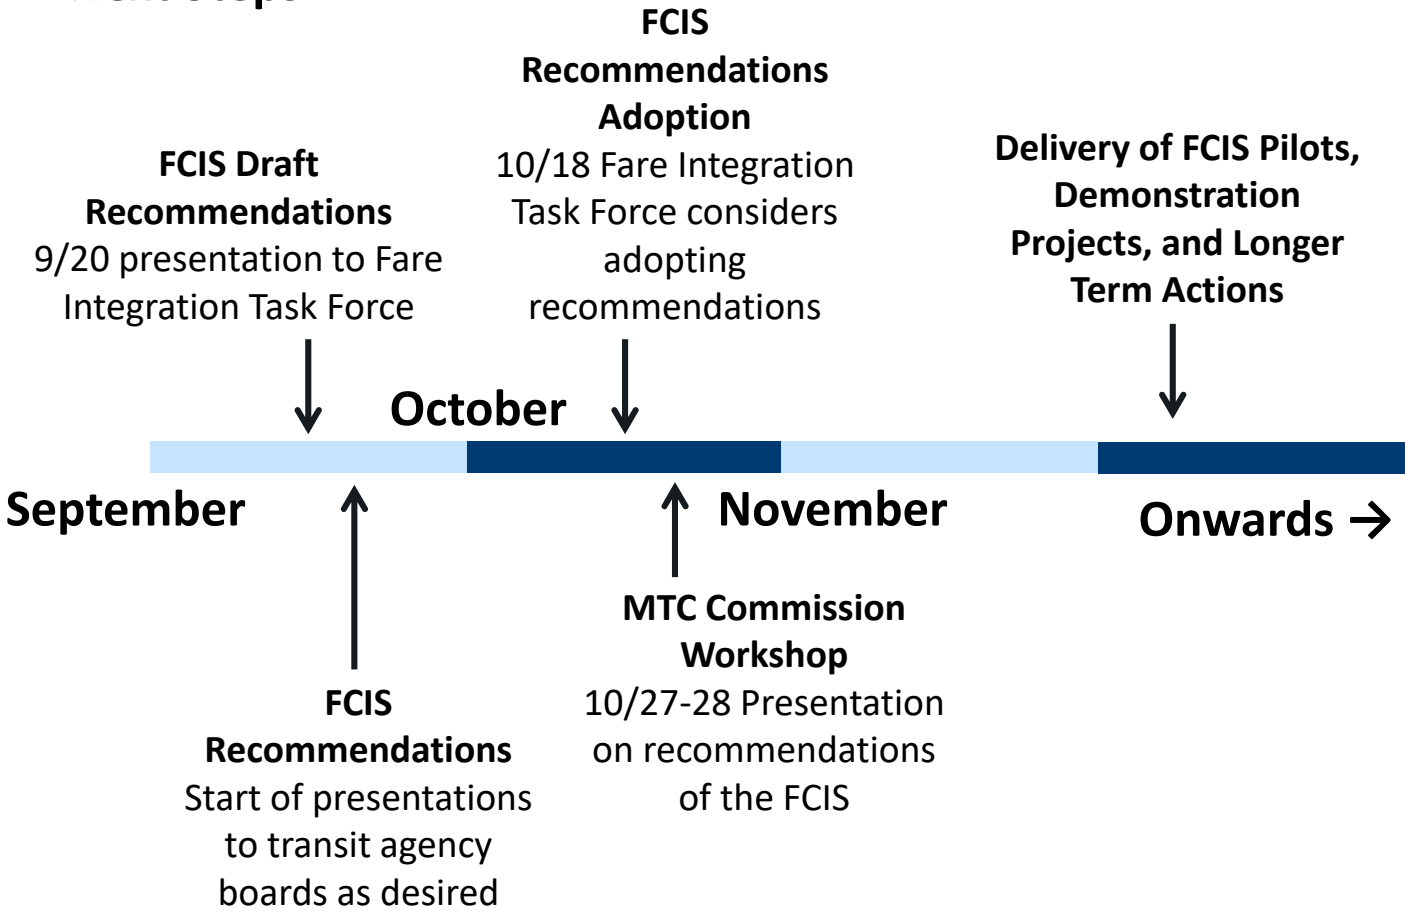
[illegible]

FCIS Recommendations Adoption
10/18 Fare Integration Task Force considers adopting recommendations

FCIS Draft Recommendations
9/20 presentation to Fare Integration Task Force

Delivery of FCIS Pilots, Demonstration Projects, and Longer Term Actions

October

September

November

Onwards →

MTC Commission Workshop
10/27-28 Presentation on recommendations of the FCIS

FCIS Recommendations
Start of presentations to transit agency boards as desired